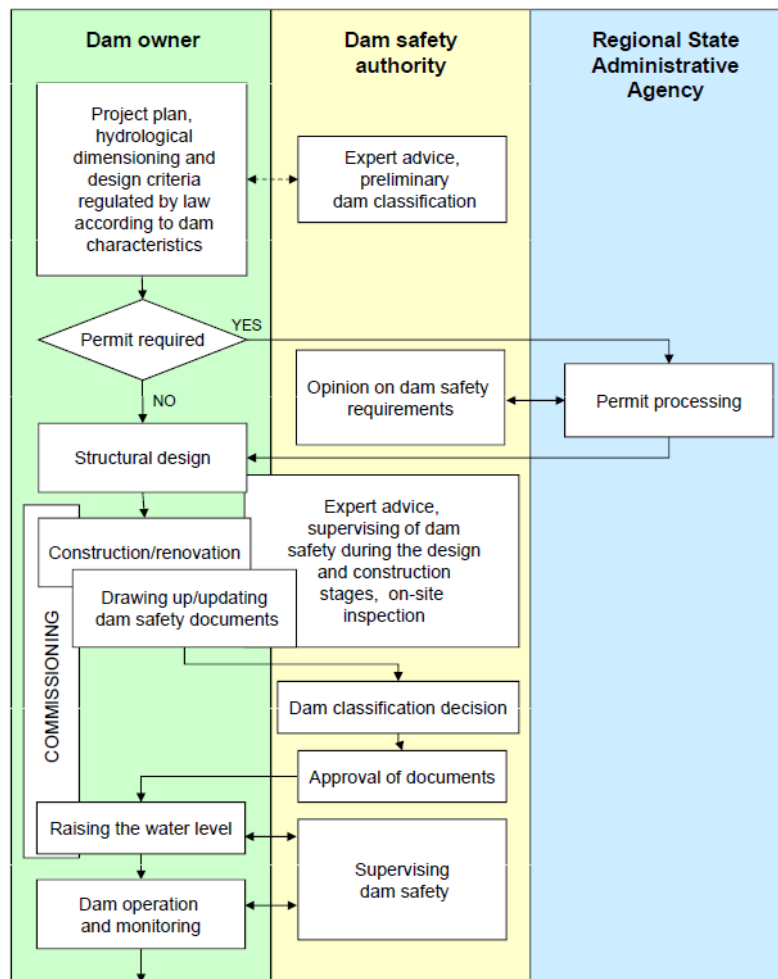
Dam owner

Dam safety authority

Regional State Administrative Agency

Project plan, hydrological dimensioning and design criteria regulated by law according to dam characteristics

Expert advice, preliminary dam classification

Permit required

YES

NO

Opinion on dam safety requirements

Permit processing

Structural design

Expert advice, supervising of dam safety during the design and construction stages, on-site inspection

Construction/renovation

Drawing up/updating dam safety documents

COMMISSIONING

Dam classification decision

Approval of documents

Raising the water level

Supervising dam safety

Dam operation and monitoring